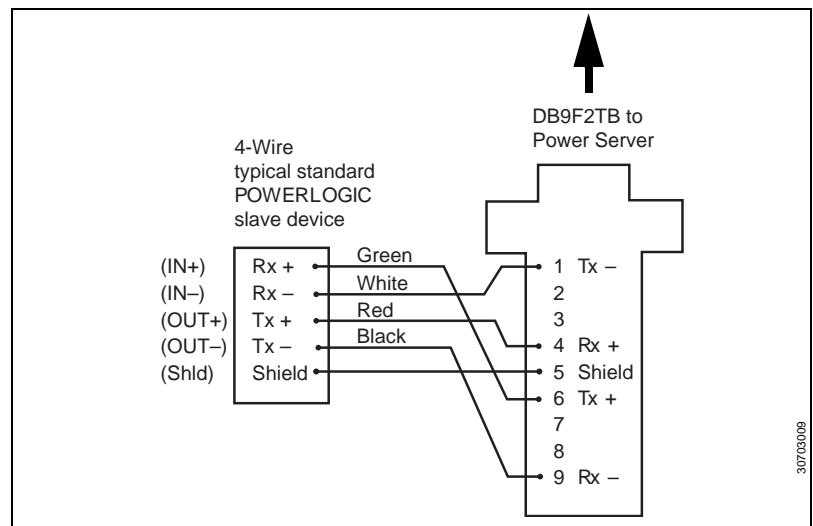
DB9F2TB to Power Server

4-Wire typical standard POWERLOGIC slave device

(IN+) Rx +
(IN–) Rx –
(OUT+) Tx +
(OUT–) Tx –
(Shld) Shield

Green
White
Red
Black

1 Tx –
2
3
4 Rx +
5 Shield
6 Tx +
7
8
9 Rx –

30703009